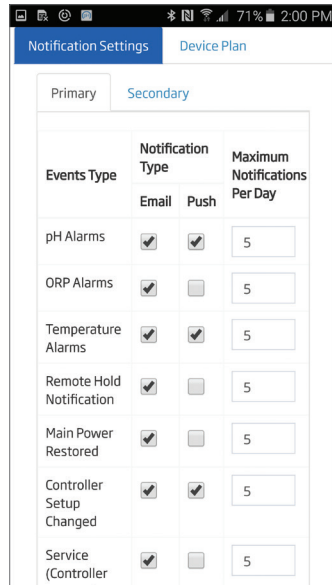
71% 2:00 PM

Notification Settings | Device Plan

Primary | Secondary

| Events Type | Notification Type Email | Notification Type Push | Maximum Notifications Per Day |
|---|---|---|---|
| pH Alarms | ✔ | ✔ | 5 |
| ORP Alarms | ✔ | | 5 |
| Temperature Alarms | ✔ | ✔ | 5 |
| Remote Hold Notification | ✔ | | 5 |
| Main Power Restored | ✔ | | 5 |
| Controller Setup Changed | ✔ | ✔ | 5 |
| Service (Controller | ✔ | | 5 |